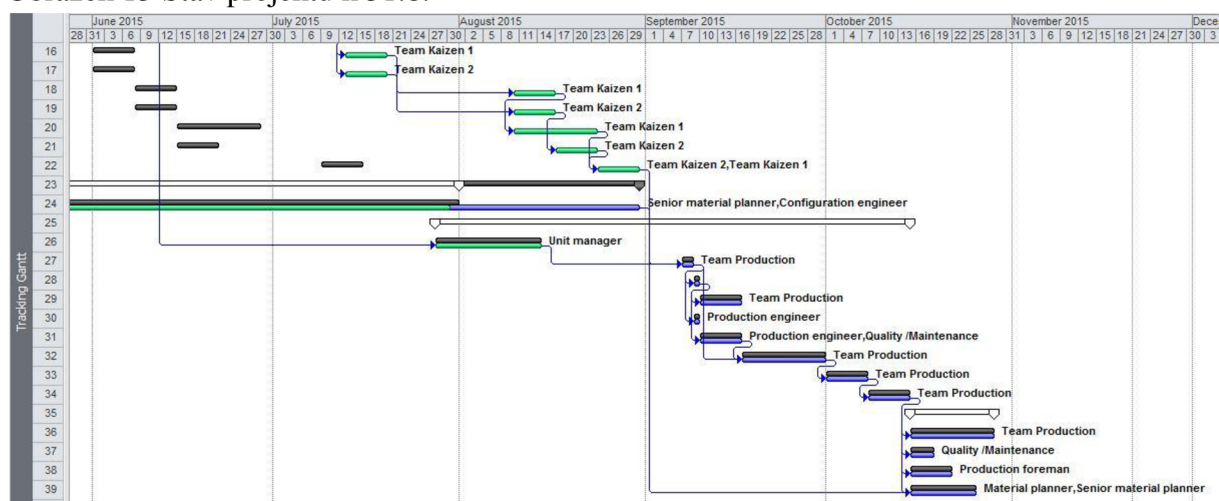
Scratch-to-Stuv projectid ACMS.

Tracking Gantt

| | June 2015 | July 2015 | August 2015 | September 2015 | October 2015 | November 2015 | Dece |
|---|---|---|---|---|---|---|---|
| | 28 31 3 6 9 12 15 18 21 24 27 | 30 3 6 9 12 15 18 21 24 27 | 30 2 5 8 11 14 17 20 23 26 29 | 1 4 7 10 13 16 19 22 25 28 | 1 4 7 10 13 16 19 22 25 28 | 31 3 6 9 12 15 18 21 24 27 | 30 3 |

16 Team Kaizen 1
17 Team Kaizen 2
18 Team Kaizen 1
19 Team Kaizen 2
20 Team Kaizen 1
21 Team Kaizen 2
22 Team Kaizen 2,Team Kaizen 1
23
24 Senior material planner,Configuration engineer
25
26 Unit manager
27 Team Production
28
29 Team Production
30 Production engineer
31 Production engineer,Quality /Maintenance
32 Team Production
33 Team Production
34 Team Production
35
36 Team Production
37 Quality /Maintenance
38 Production foreman
39 Material planner,Senior material planner